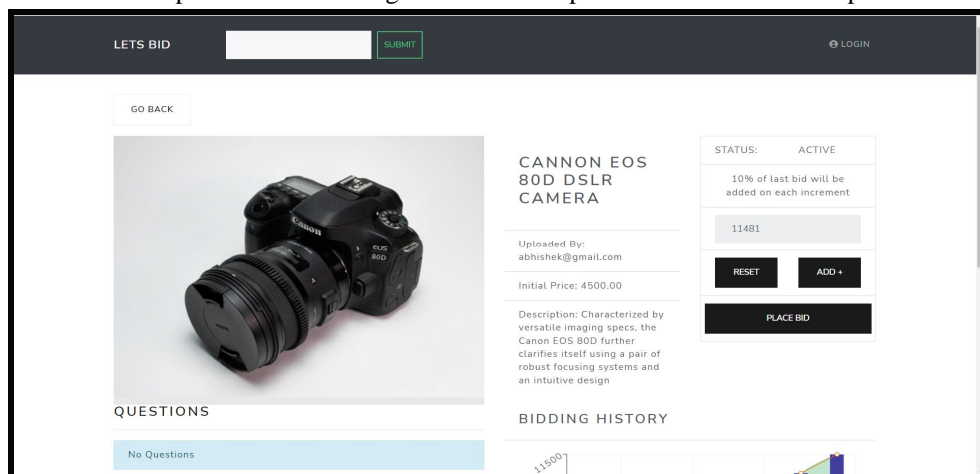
LETS BID SUBMIT LOGIN

GO BACK

CANNON EOS 80D DSLR CAMERA

Uploaded By: abhishek@gmail.com

Initial Price: 4500.00

Description: Characterized by versatile imaging specs, the Canon EOS 80D further clarifies itself using a pair of robust focusing systems and an intuitive design

STATUS: ACTIVE

10% of last bid will be added on each increment

11481

RESET ADD +

PLACE BID

QUESTIONS

No Questions

BIDDING HISTORY

11500